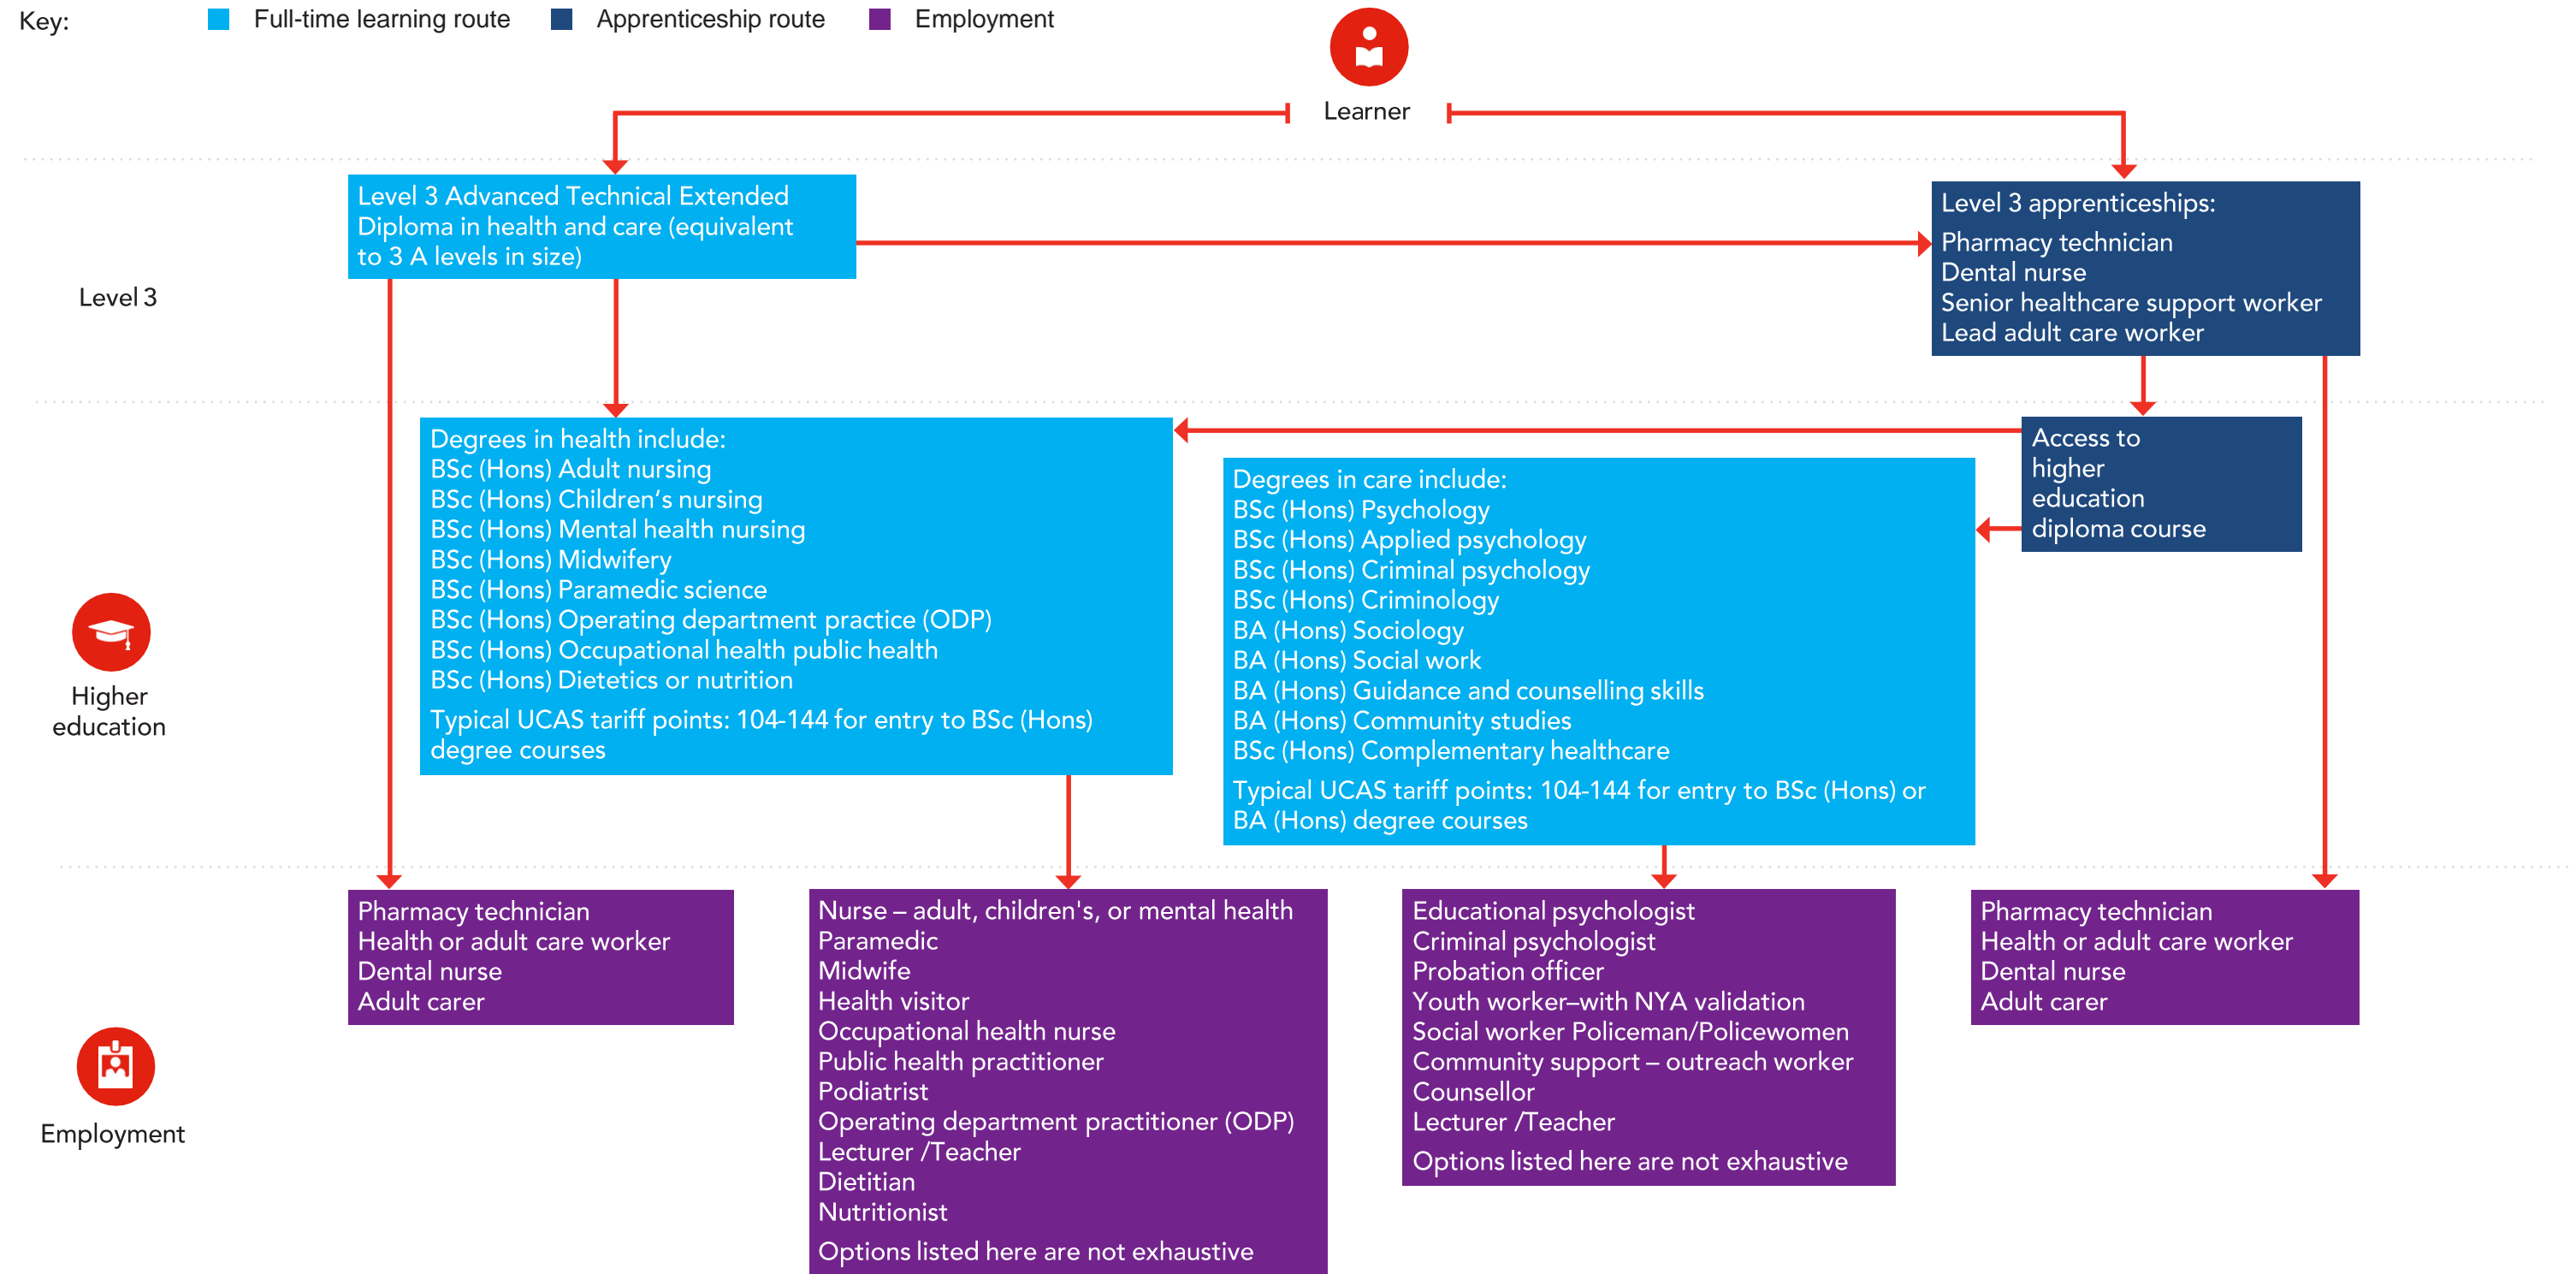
Key: Full-time learning route Apprenticeship route Employment

Learner

Level 3

Level 3 Advanced Technical Extended Diploma in health and care (equivalent to 3 A levels in size)

Level 3 apprenticeships:
Pharmacy technician
Dental nurse
Senior healthcare support worker
Lead adult care worker

Higher education

Degrees in health include:
BSc (Hons) Adult nursing
BSc (Hons) Children’s nursing
BSc (Hons) Mental health nursing
BSc (Hons) Midwifery
BSc (Hons) Paramedic science
BSc (Hons) Operating department practice (ODP)
BSc (Hons) Occupational health public health
BSc (Hons) Dietetics or nutrition
Typical UCAS tariff points: 104-144 for entry to BSc (Hons) degree courses

Degrees in care include:
BSc (Hons) Psychology
BSc (Hons) Applied psychology
BSc (Hons) Criminal psychology
BSc (Hons) Criminology
BA (Hons) Sociology
BA (Hons) Social work
BA (Hons) Guidance and counselling skills
BA (Hons) Community studies
BSc (Hons) Complementary healthcare
Typical UCAS tariff points: 104-144 for entry to BSc (Hons) or BA (Hons) degree courses

Access to higher education diploma course

Employment

Pharmacy technician
Health or adult care worker
Dental nurse
Adult carer

Nurse – adult, children's, or mental health
Paramedic
Midwife
Health visitor
Occupational health nurse
Public health practitioner
Podiatrist
Operating department practitioner (ODP)
Lecturer /Teacher
Dietitian
Nutritionist
Options listed here are not exhaustive

Educational psychologist
Criminal psychologist
Probation officer
Youth worker–with NYA validation
Social worker Policeman/Policewomen
Community support – outreach worker
Counsellor
Lecturer /Teacher
Options listed here are not exhaustive

Pharmacy technician
Health or adult care worker
Dental nurse
Adult carer